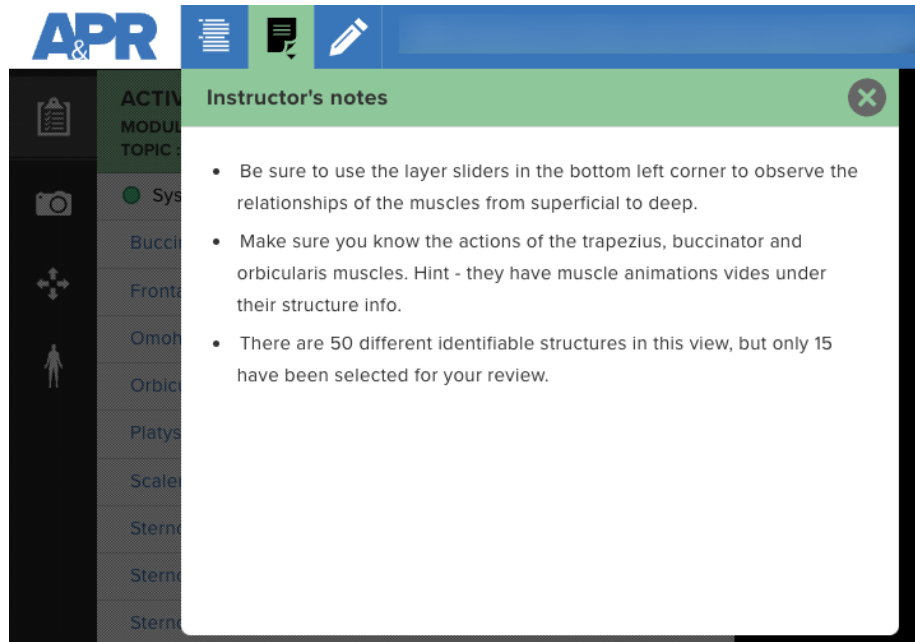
A&PR

ACTIV
MODUL
TOPIC :

Sys
Buccin
Fronta
Omoh
Orbicu
Platys
Scaler
Stern
Stern
Stern

Instructor's notes

- Be sure to use the layer sliders in the bottom left corner to observe the relationships of the muscles from superficial to deep.
- Make sure you know the actions of the trapezius, buccinator and orbicularis muscles. Hint - they have muscle animations vides under their structure info.
- There are 50 different identifiable structures in this view, but only 15 have been selected for your review.